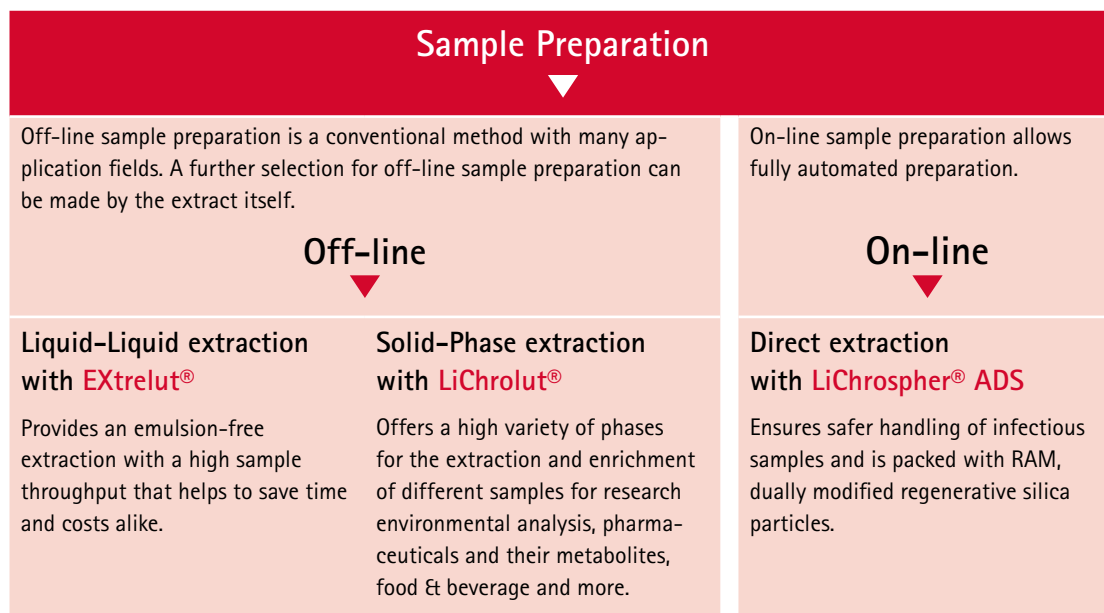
Sample Preparation

Off-line sample preparation is a conventional method with many application fields. A further selection for off-line sample preparation can be made by the extract itself.

Off-line

Liquid-Liquid extraction with EXtrelut®

Provides an emulsion-free extraction with a high sample throughput that helps to save time and costs alike.

Solid-Phase extraction with LiChrolut®

Offers a high variety of phases for the extraction and enrichment of different samples for research environmental analysis, pharmaceuticals and their metabolites, food & beverage and more.

On-line sample preparation allows fully automated preparation.

On-line

Direct extraction with LiChrospher® ADS

Ensures safer handling of infectious samples and is packed with RAM, dually modified regenerative silica particles.